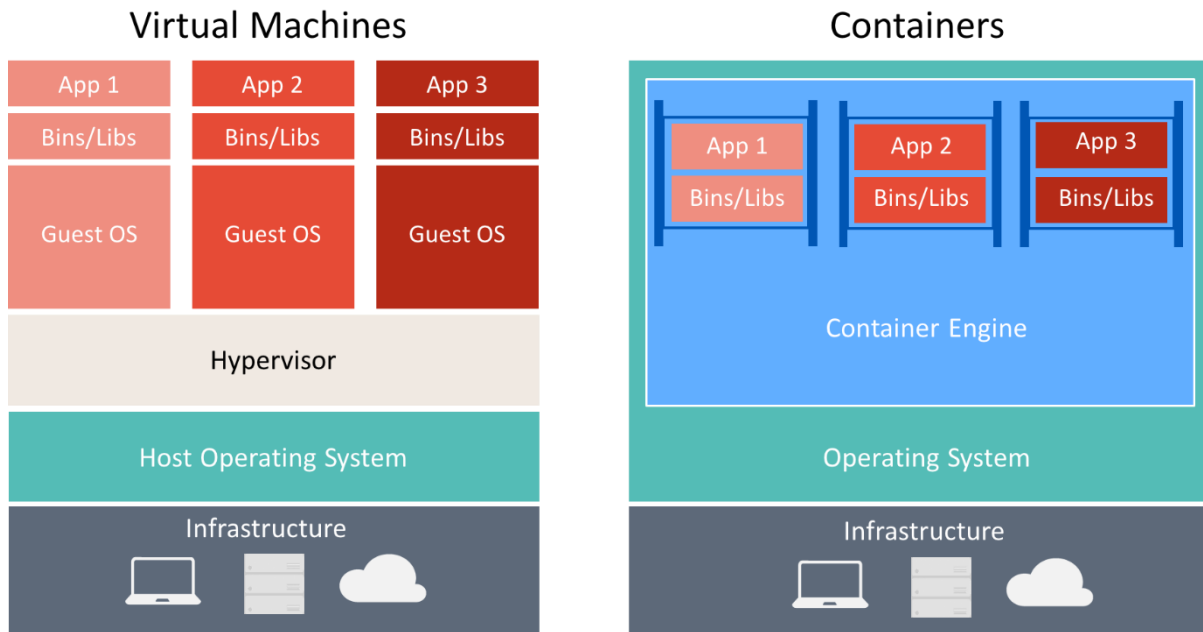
Virtual Machines

App 1
Bins/Libs
Guest OS

App 2
Bins/Libs
Guest OS

App 3
Bins/Libs
Guest OS

Hypervisor

Host Operating System

Infrastructure

Containers

App 1
Bins/Libs

App 2
Bins/Libs

App 3
Bins/Libs

Container Engine

Operating System

Infrastructure